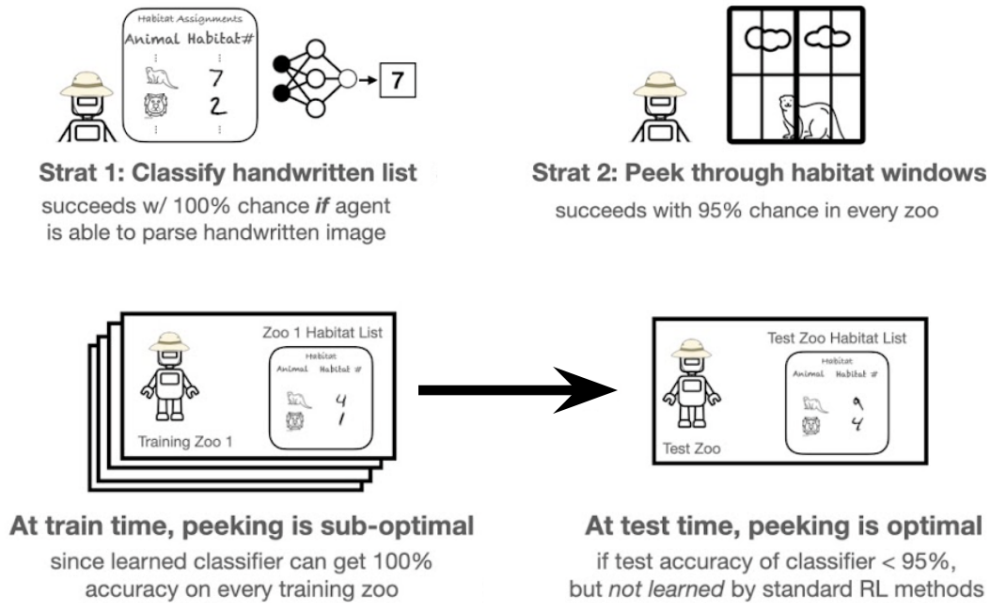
Habitat Assignments
Animal Habitat#
7
2
7

Strat 1: Classify handwritten list
succeeds w/ 100% chance *if* agent is able to parse handwritten image

Strat 2: Peek through habitat windows
succeeds with 95% chance in every zoo

Zoo 1 Habitat List
Habitat
Animal Habitat #
4
1
Training Zoo 1

Test Zoo Habitat List
Habitat
Animal Habitat #
9
4
Test Zoo

At train time, peeking is sub-optimal
since learned classifier can get 100% accuracy on every training zoo

At test time, peeking is optimal
if test accuracy of classifier < 95%, but *not learned* by standard RL methods